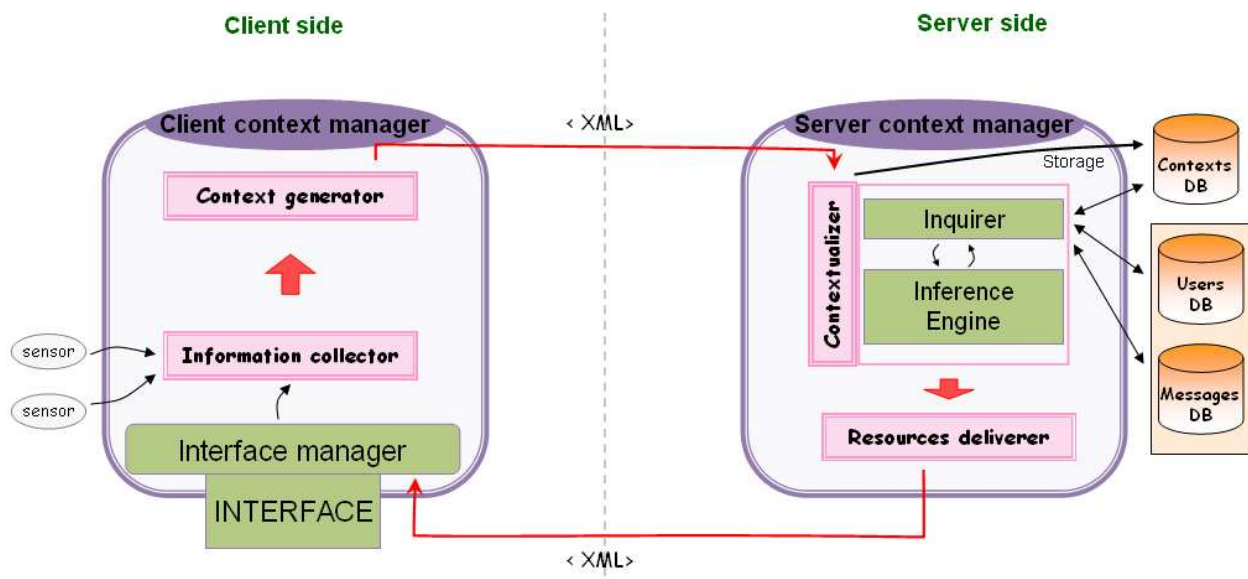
Client side

Server side

Client context manager

< XML >

Server context manager

Context generator

Storage

Contexts DB

Contextualizer

Inquirer

Inference Engine

Users DB

Messages DB

sensor

sensor

Information collector

Interface manager

INTERFACE

Resources deliverer

< XML >